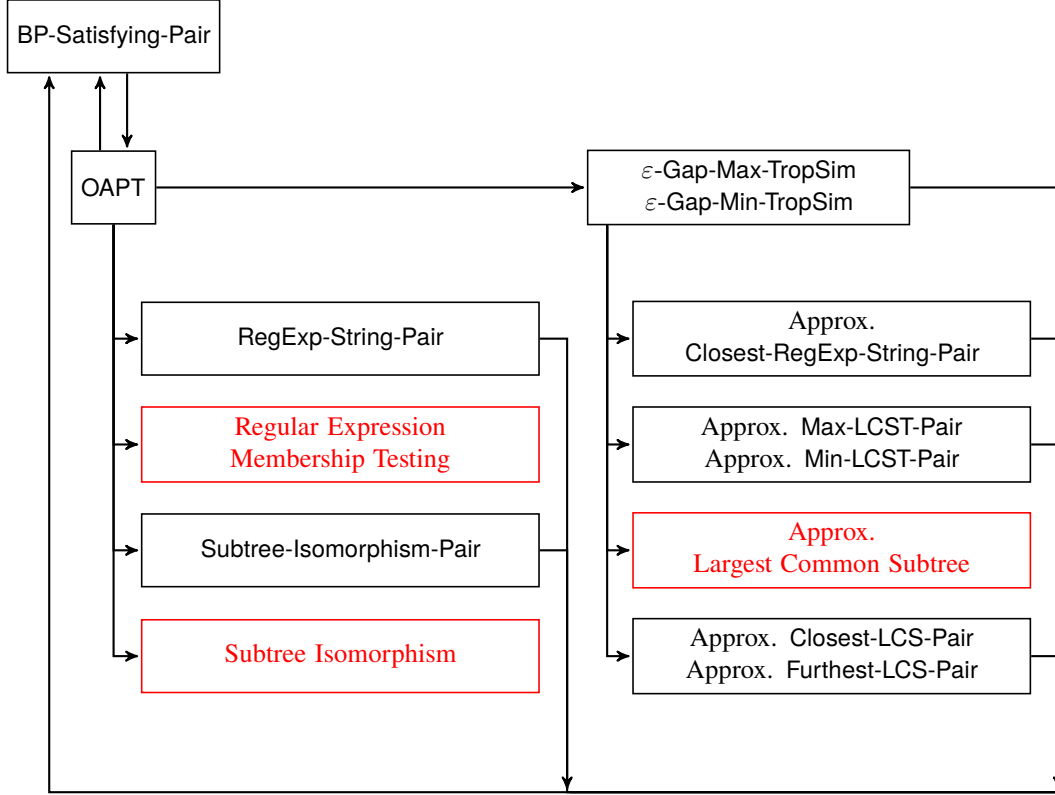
BP-Satisfying-Pair

OAPT

$\varepsilon$-Gap-Max-TropSim
$\varepsilon$-Gap-Min-TropSim

RegExp-String-Pair

Regular Expression Membership Testing

Subtree-Isomorphism-Pair

Subtree Isomorphism

Approx. Closest-RegExp-String-Pair

Approx. Max-LCST-Pair
Approx. Min-LCST-Pair

Approx. Largest Common Subtree

Approx. Closest-LCS-Pair
Approx. Furthest-LCS-Pair